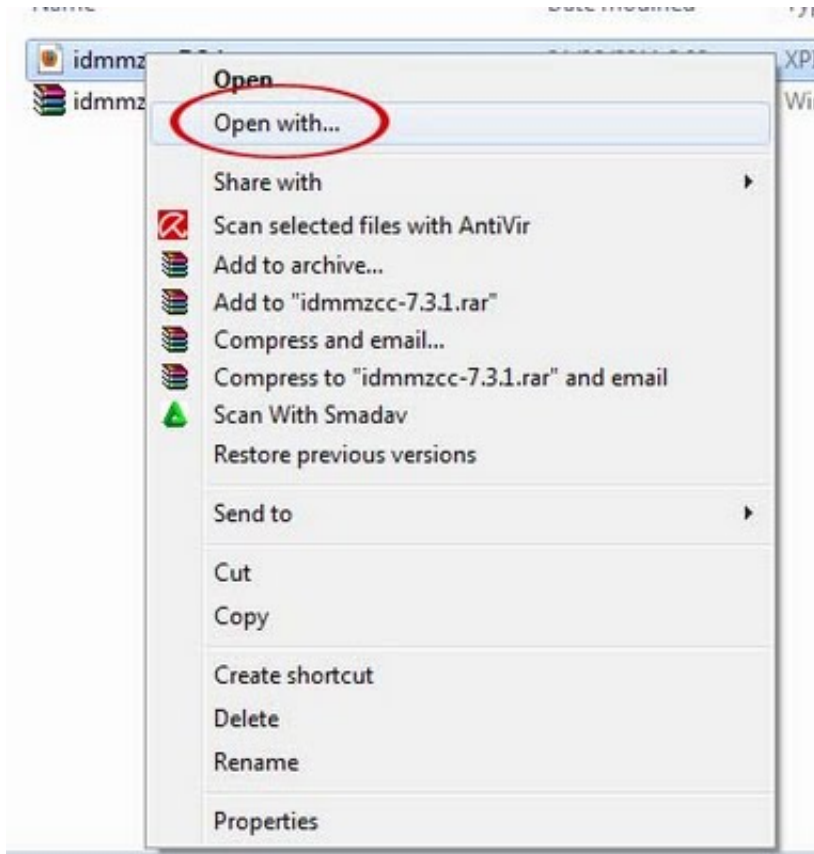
Name
Date modified
Typ

idmmz
idmmz

XPI
Wi

Open
Open with...
Share with
Scan selected files with AntiVir
Add to archive...
Add to "idmmzcc-7.3.1.rar"
Compress and email...
Compress to "idmmzcc-7.3.1.rar" and email
Scan With Smadav
Restore previous versions
Send to
Cut
Copy
Create shortcut
Delete
Rename
Properties